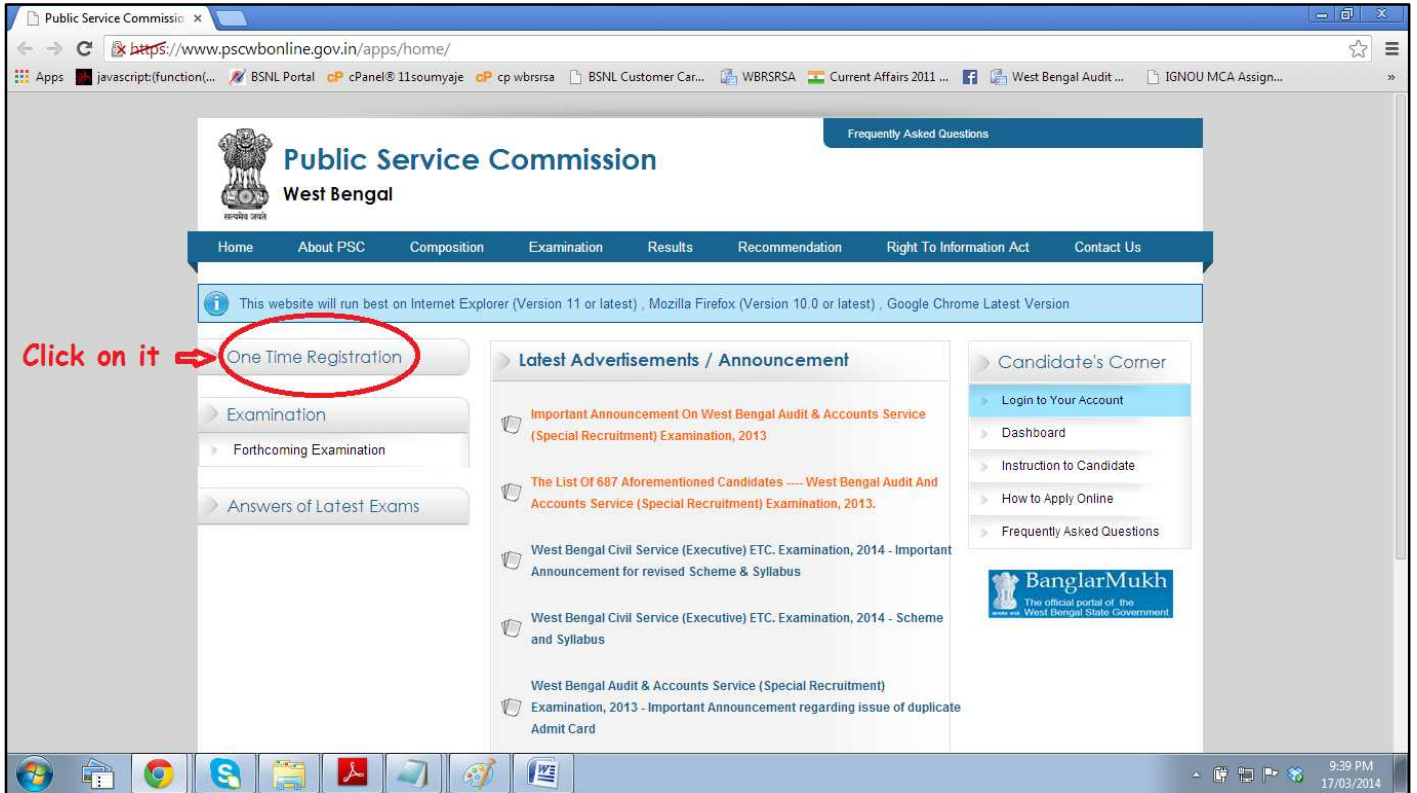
Public Service Commissio ×

https://www.pscwbonline.gov.in/apps/home/

Apps javascript:(function(... BSNL Portal cPanel® 11soumyaje cp wbrsrsa BSNL Customer Car... WBRSRSA Current Affairs 2011 ... West Bengal Audit ... IGNOU MCA Assign... »

Frequently Asked Questions

सत्यमेव जयते

Public Service Commission
West Bengal

Home About PSC Composition Examination Results Recommendation Right To Information Act Contact Us

This website will run best on Internet Explorer (Version 11 or latest) , Mozilla Firefox (Version 10.0 or latest) , Google Chrome Latest Version

Click on it

One Time Registration

Examination

Forthcoming Examination

Answers of Latest Exams

Latest Advertisements / Announcement

Important Announcement On West Bengal Audit & Accounts Service (Special Recruitment) Examination, 2013

The List Of 687 Aforementioned Candidates ---- West Bengal Audit And Accounts Service (Special Recruitment) Examination, 2013.

West Bengal Civil Service (Executive) ETC. Examination, 2014 - Important Announcement for revised Scheme & Syllabus

West Bengal Civil Service (Executive) ETC. Examination, 2014 - Scheme and Syllabus

West Bengal Audit & Accounts Service (Special Recruitment) Examination, 2013 - Important Announcement regarding issue of duplicate Admit Card

Candidate's Corner

Login to Your Account

Dashboard

Instruction to Candidate

How to Apply Online

Frequently Asked Questions

BanglarMukh
The official portal of the West Bengal State Government

9:39 PM
17/03/2014